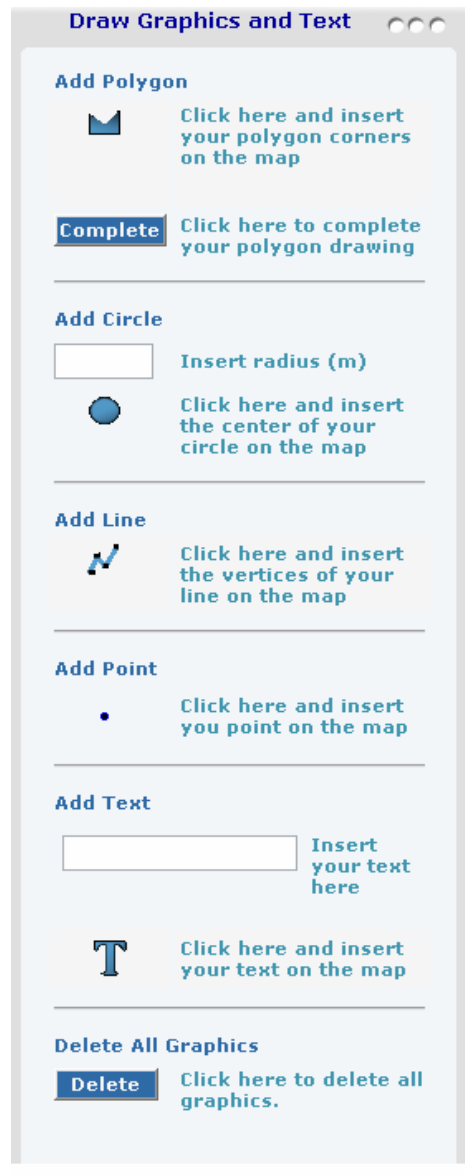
Draw Graphics and Text

Add Polygon

Click here and insert your polygon corners on the map

Complete

Click here to complete your polygon drawing

Add Circle

Insert radius (m)

Click here and insert the center of your circle on the map

Add Line

Click here and insert the vertices of your line on the map

Add Point

Click here and insert you point on the map

Add Text

Insert your text here

T

Click here and insert your text on the map

Delete All Graphics

Delete

Click here to delete all graphics.